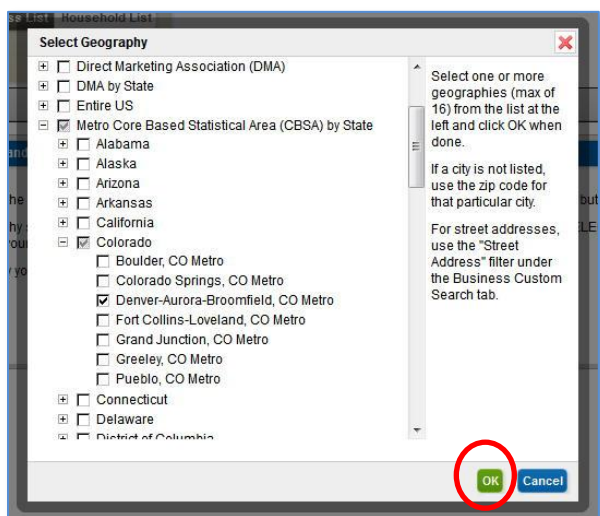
ss List Household List

Select Geography

Direct Marketing Association (DMA)
DMA by State
Entire US
Metro Core Based Statistical Area (CBSA) by State
Alabama
Alaska
Arizona
Arkansas
California
Colorado
Boulder, CO Metro
Colorado Springs, CO Metro
Denver-Aurora-Broomfield, CO Metro
Fort Collins-Loveland, CO Metro
Grand Junction, CO Metro
Greeley, CO Metro
Pueblo, CO Metro
Connecticut
Delaware
District of Columbia

Select one or more geographies (max of 16) from the list at the left and click OK when done.

If a city is not listed, use the zip code for that particular city.

For street addresses, use the "Street Address" filter under the Business Custom Search tab.

OK Cancel